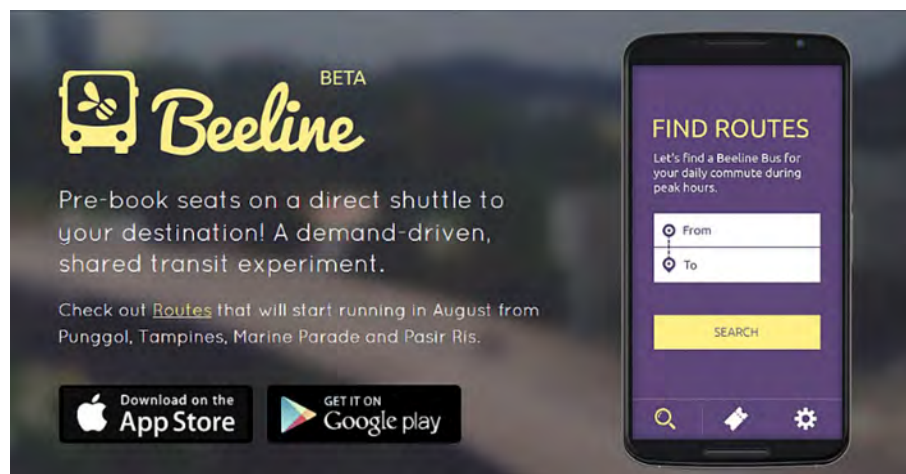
BETA
Beeline

Pre-book seats on a direct shuttle to your destination! A demand-driven, shared transit experiment.

Check out Routes that will start running in August from Punggol, Tampines, Marine Parade and Pasir Ris.

Download on the App Store

GET IT ON Google play

FIND ROUTES
Let's find a Beeline Bus for your daily commute during peak hours.

From
To

SEARCH